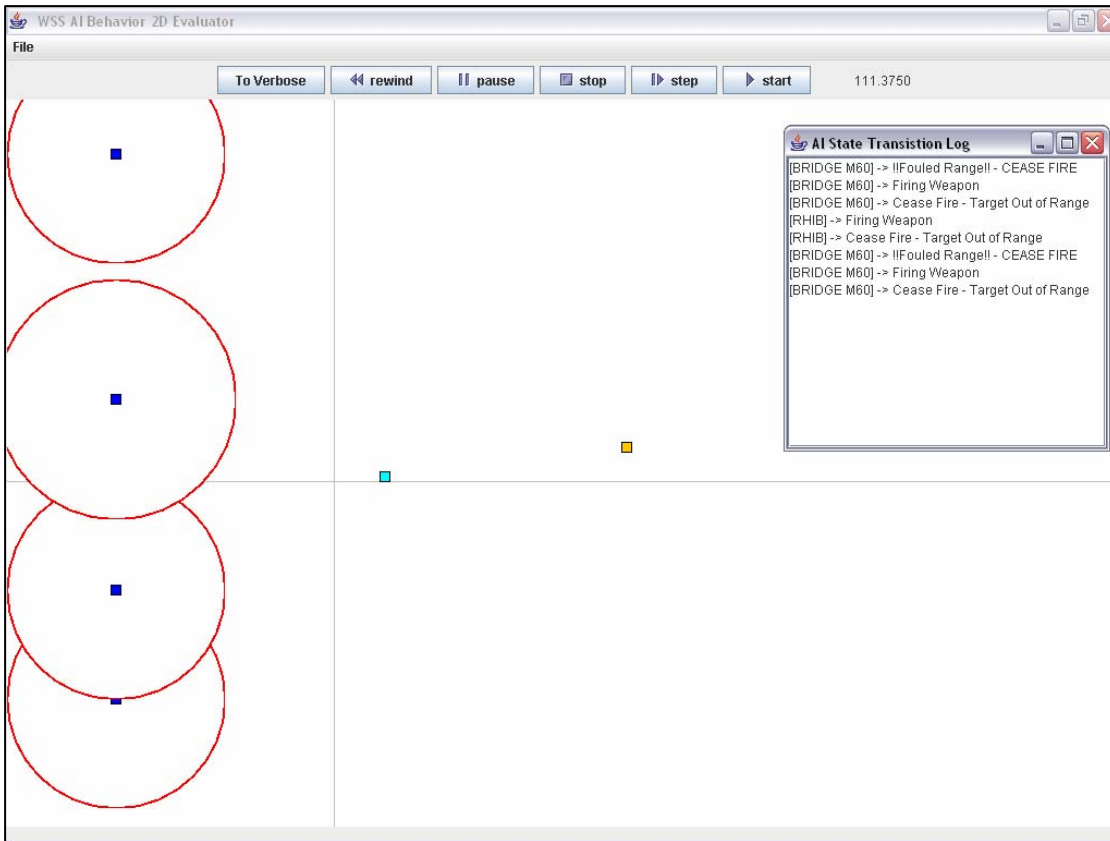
WSS AI Behavior 2D Evaluator

File

To Verbose | rewind | pause | stop | step | start | 111.3750

AI State Transistion Log

[BRIDGE M60] -> !!Fouled Range!! - CEASE FIRE
[BRIDGE M60] -> Firing Weapon
[BRIDGE M60] -> Cease Fire - Target Out of Range
[RHIB] -> Firing Weapon
[RHIB] -> Cease Fire - Target Out of Range
[BRIDGE M60] -> !!Fouled Range!! - CEASE FIRE
[BRIDGE M60] -> Firing Weapon
[BRIDGE M60] -> Cease Fire - Target Out of Range